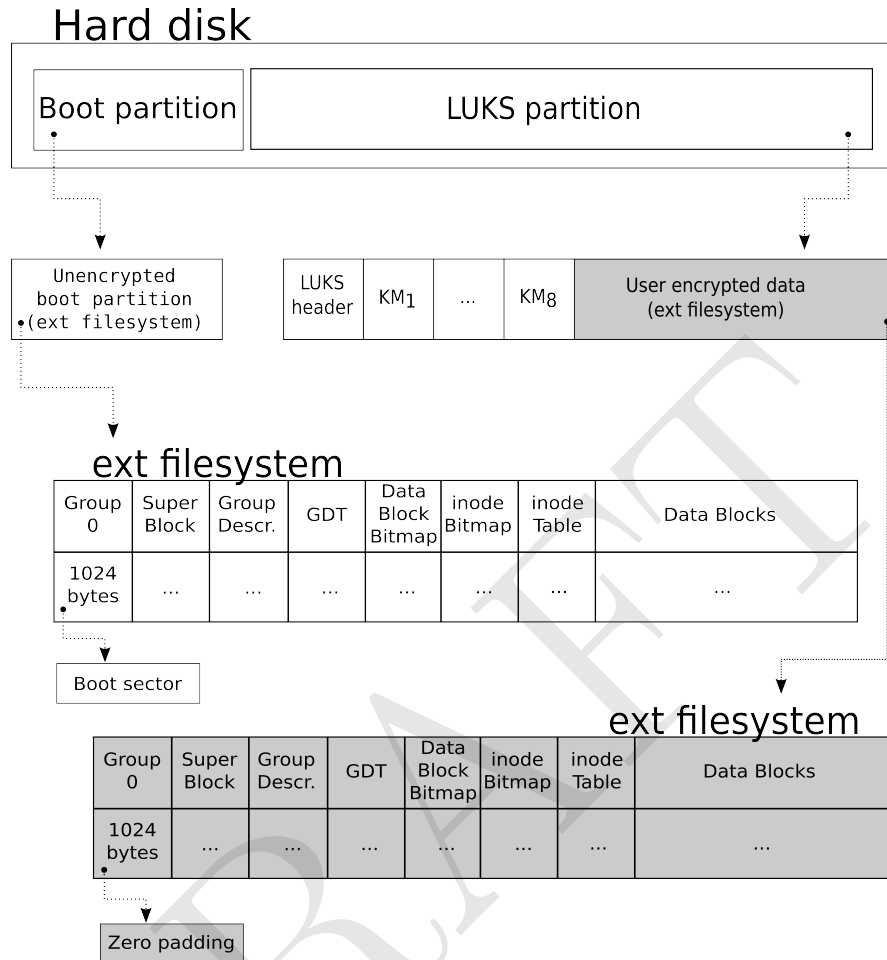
Hard disk

Boot partition

LUKS partition

Unencrypted boot partition (ext filesystem)

| LUKS header | $KM_1$ | ... | $KM_8$ | User encrypted data (ext filesystem) |
|---|---|---|---|---|

ext filesystem

| Group 0 | Super Block | Group Descr. | GDT | Data Block Bitmap | inode Bitmap | inode Table | Data Blocks |
|---|---|---|---|---|---|---|---|
| 1024 bytes | ... | ... | ... | ... | ... | ... | ... |

Boot sector

ext filesystem

| Group 0 | Super Block | Group Descr. | GDT | Data Block Bitmap | inode Bitmap | inode Table | Data Blocks |
|---|---|---|---|---|---|---|---|
| 1024 bytes | ... | ... | ... | ... | ... | ... | ... |

Zero padding

DRAFT